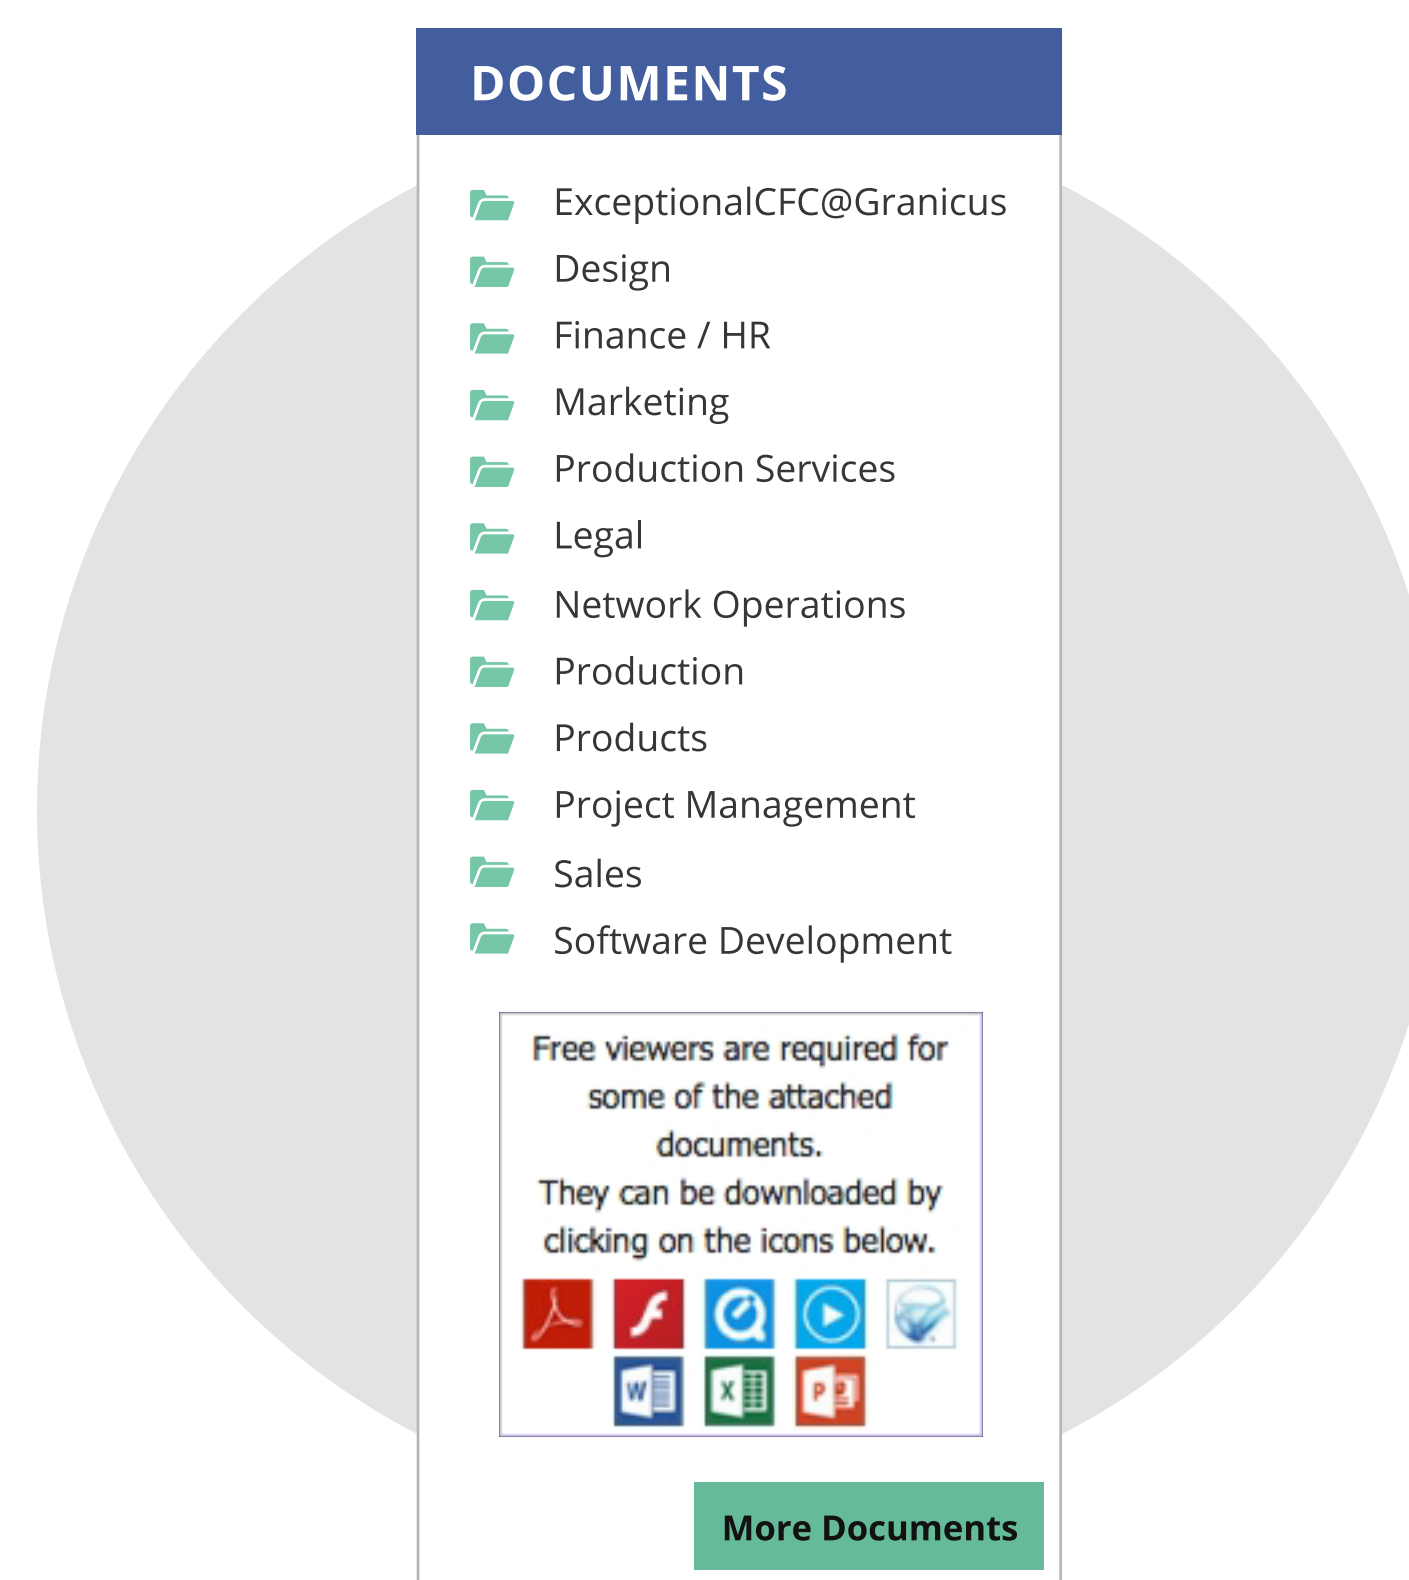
DOCUMENTS

ExceptionalCFC@Granicus
Design
Finance / HR
Marketing
Production Services
Legal
Network Operations
Production
Products
Project Management
Sales
Software Development

Free viewers are required for some of the attached documents.
They can be downloaded by clicking on the icons below.

More Documents